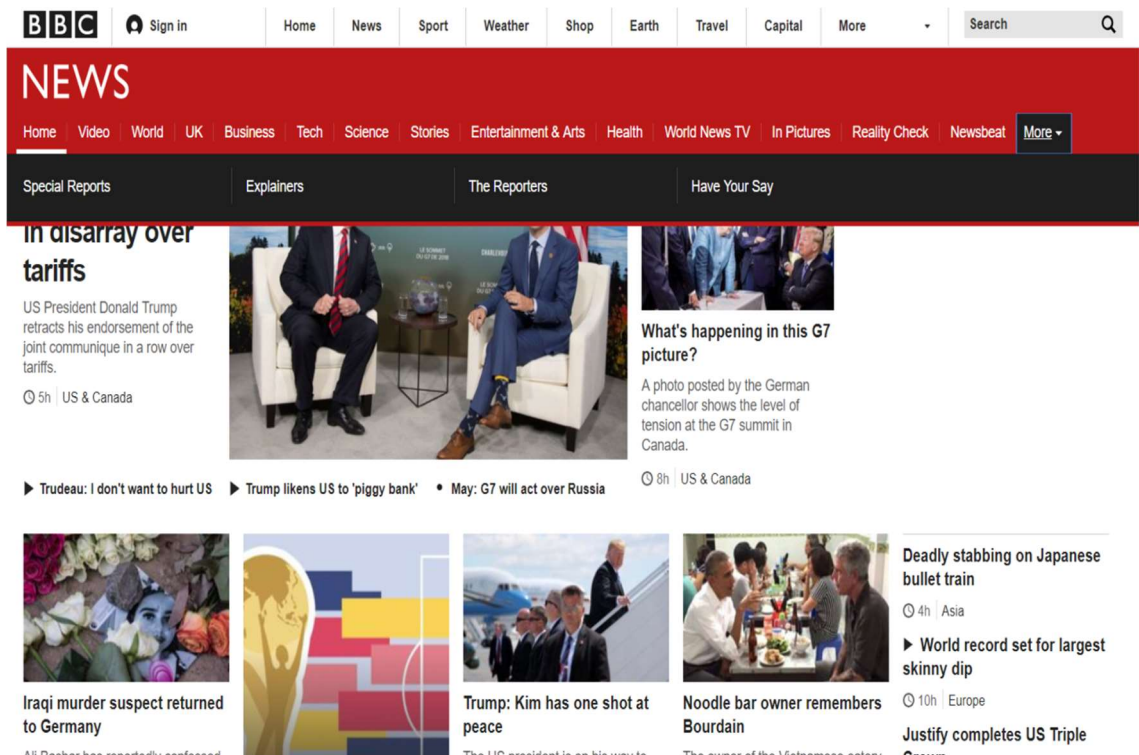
BBC Sign in Home News Sport Weather Shop Earth Travel Capital More Search

NEWS

Home Video World UK Business Tech Science Stories Entertainment & Arts Health World News TV In Pictures Reality Check Newsbeat More

Special Reports Explainers The Reporters Have Your Say

in disarray over tariffs

US President Donald Trump retracts his endorsement of the joint communique in a row over tariffs.

5h US & Canada

What's happening in this G7 picture?

A photo posted by the German chancellor shows the level of tension at the G7 summit in Canada.

8h US & Canada

Trudeau: I don't want to hurt US

Trump likens US to 'piggy bank'

May: G7 will act over Russia

Deadly stabbing on Japanese bullet train

4h Asia

World record set for largest skinny dip

10h Europe

Justify completes US Triple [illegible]

Iraqi murder suspect returned to Germany

Trump: Kim has one shot at peace

Noodle bar owner remembers Bourdain

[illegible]